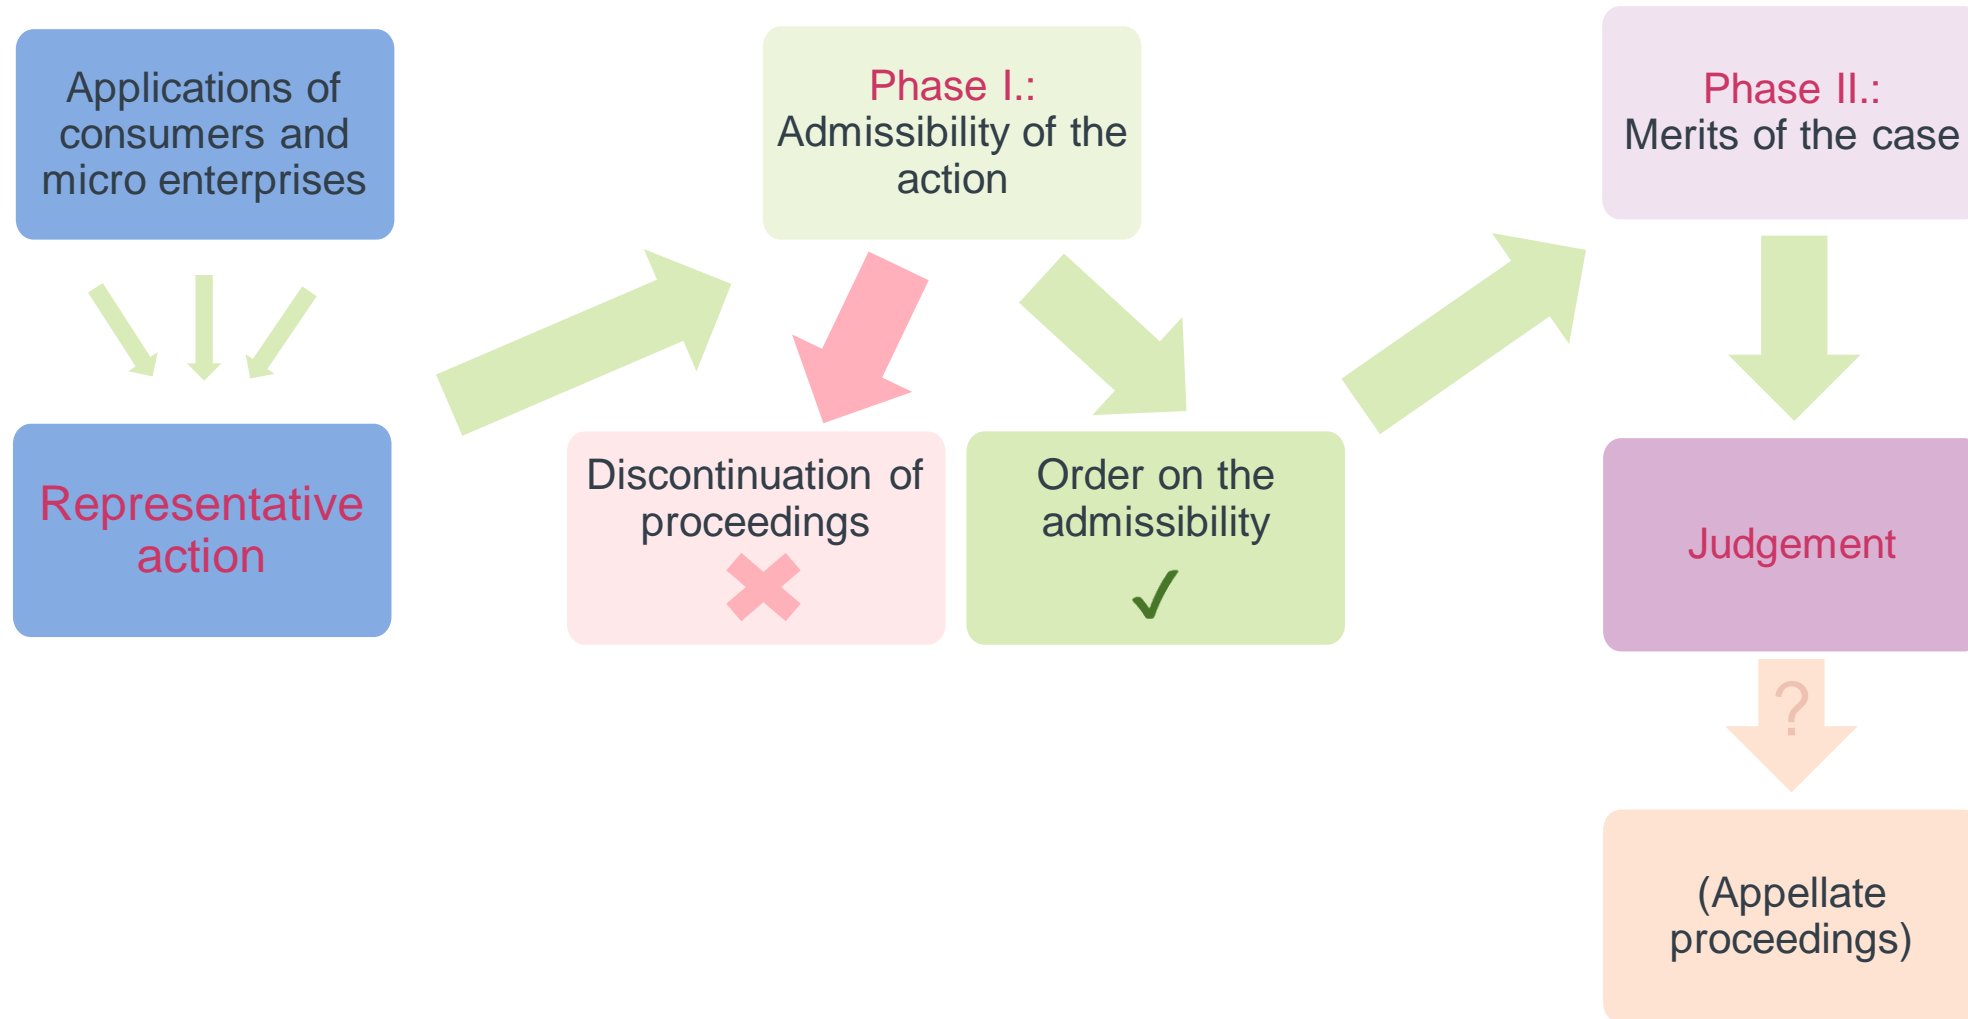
Applications of consumers and micro enterprises

Representative action

Phase I.:
Admissibility of the action

Discontinuation of proceedings

Order on the admissibility

Phase II.:
Merits of the case

Judgement

?

(Appellate proceedings)